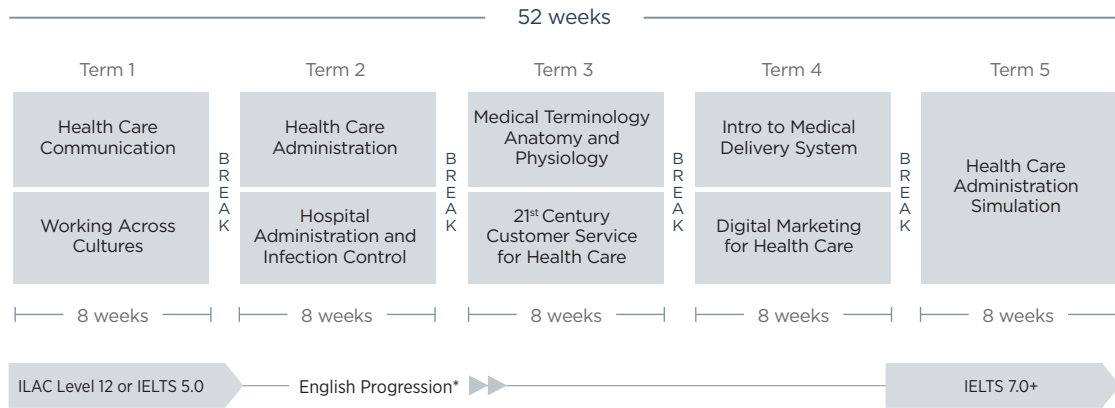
52 weeks

Term 1

Health Care Communication

Working Across Cultures

BREAK

Term 2

Health Care Administration

Hospital Administration and Infection Control

BREAK

Term 3

Medical Terminology Anatomy and Physiology

21$^{st}$ Century Customer Service for Health Care

BREAK

Term 4

Intro to Medical Delivery System

Digital Marketing for Health Care

BREAK

Term 5

Health Care Administration Simulation

8 weeks

8 weeks

8 weeks

8 weeks

8 weeks

ILAC Level 12 or IELTS 5.0

English Progression*

IELTS 7.0+